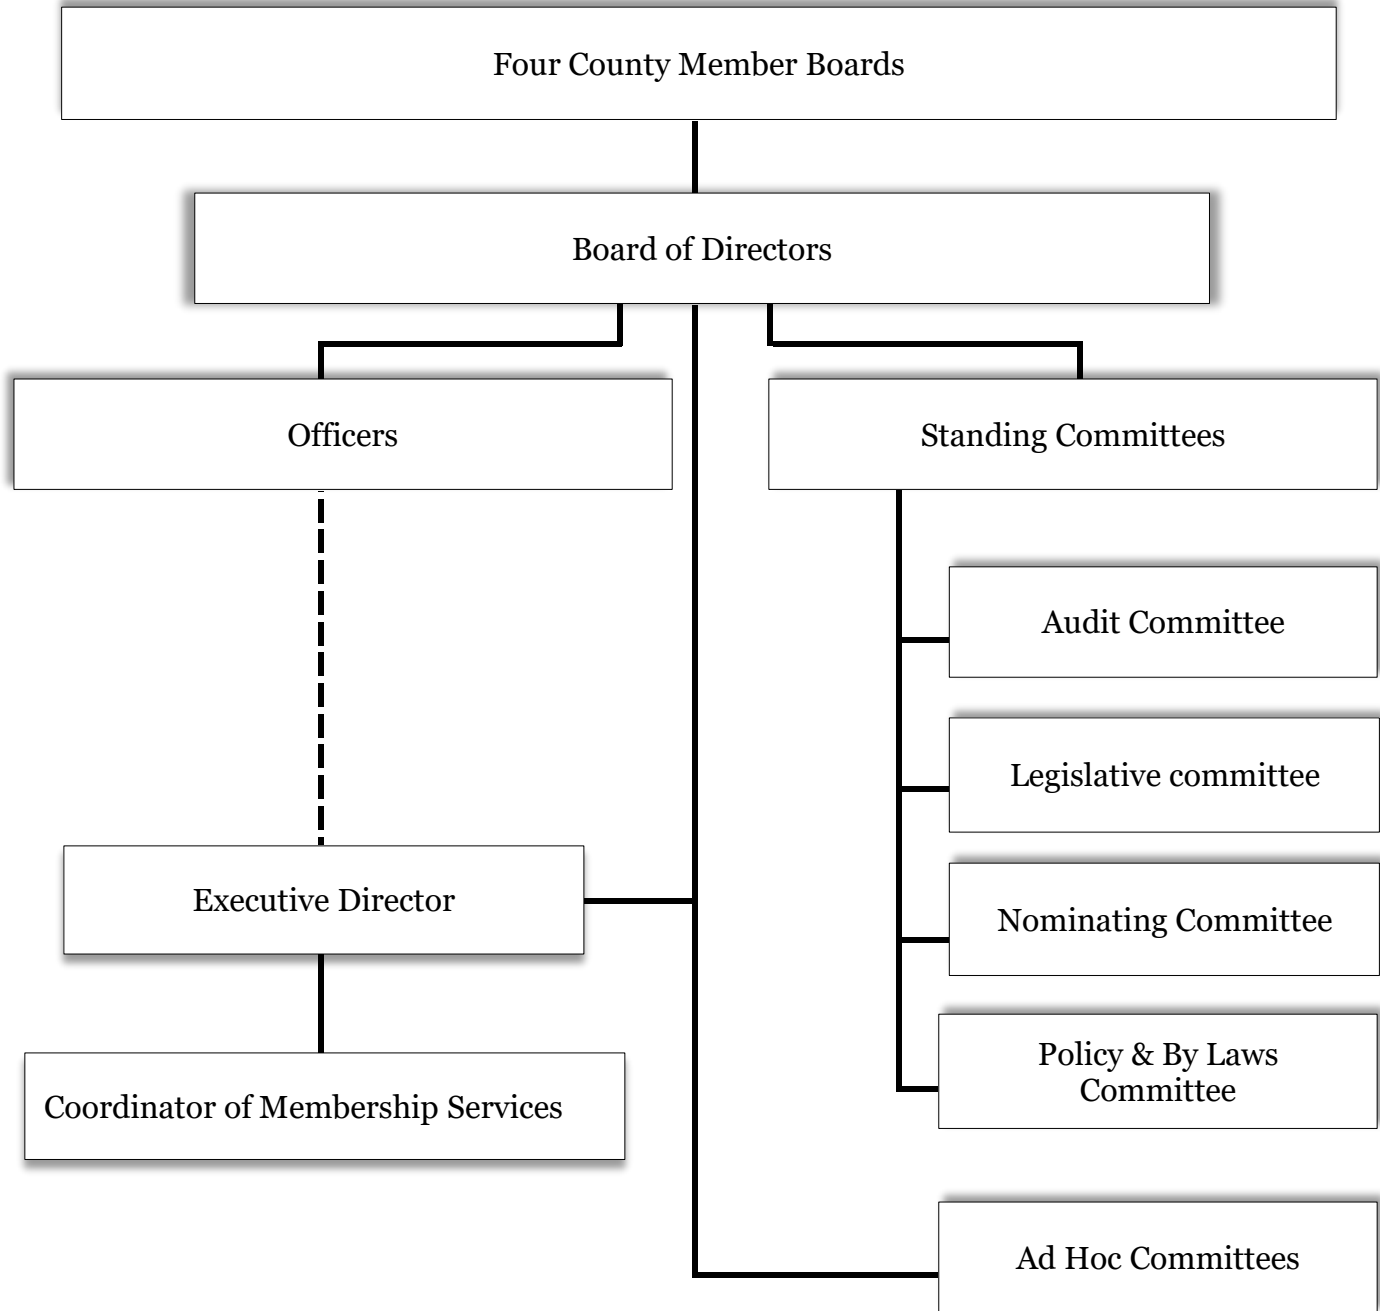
Four County Member Boards

Board of Directors

Officers

Standing Committees

Audit Committee

Legislative committee

Executive Director

Nominating Committee

Policy & By Laws Committee

Coordinator of Membership Services

Ad Hoc Committees